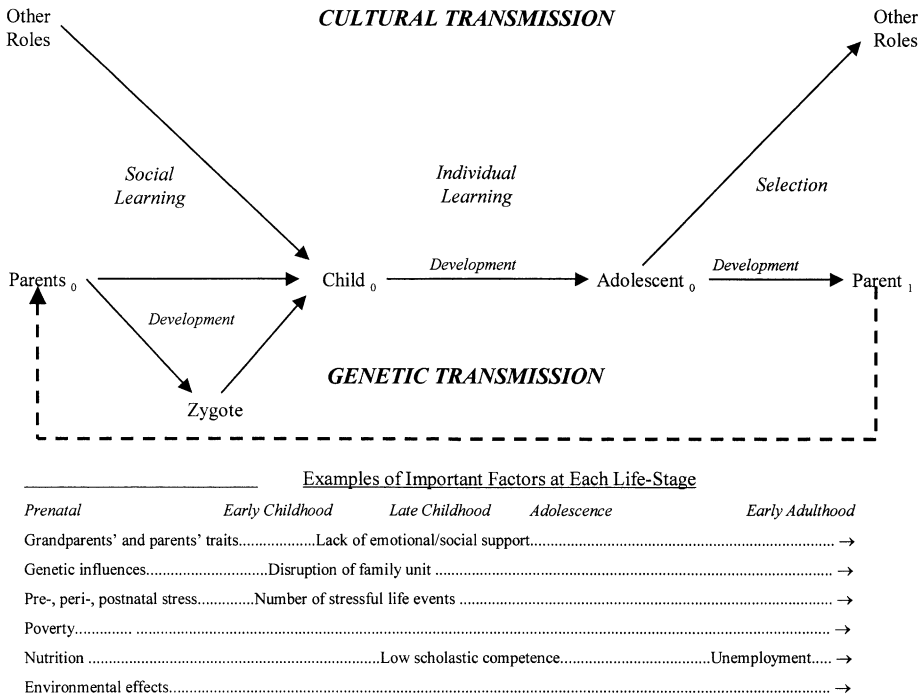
Other Roles

CULTURAL TRANSMISSION

Other Roles

Social Learning

Individual Learning

Selection

Parents $_0$

Child $_0$

Development

Adolescent $_0$

Development

Parent $_1$

Development

GENETIC TRANSMISSION

Zygote

Examples of Important Factors at Each Life-Stage

Prenatal Early Childhood Late Childhood Adolescence Early Adulthood

Grandparents' and parents' traits..................Lack of emotional/social support.......................................................... →

Genetic influences.............................Disruption of family unit ............................................................................ →

Pre-, peri-, postnatal stress.............Number of stressful life events ............................................................... →

Poverty............. ....................................................................................................................................... →

Nutrition ..........................................................................Low scholastic competence.....................................Unemployment..... →

Environmental effects............................................................................................................................ →